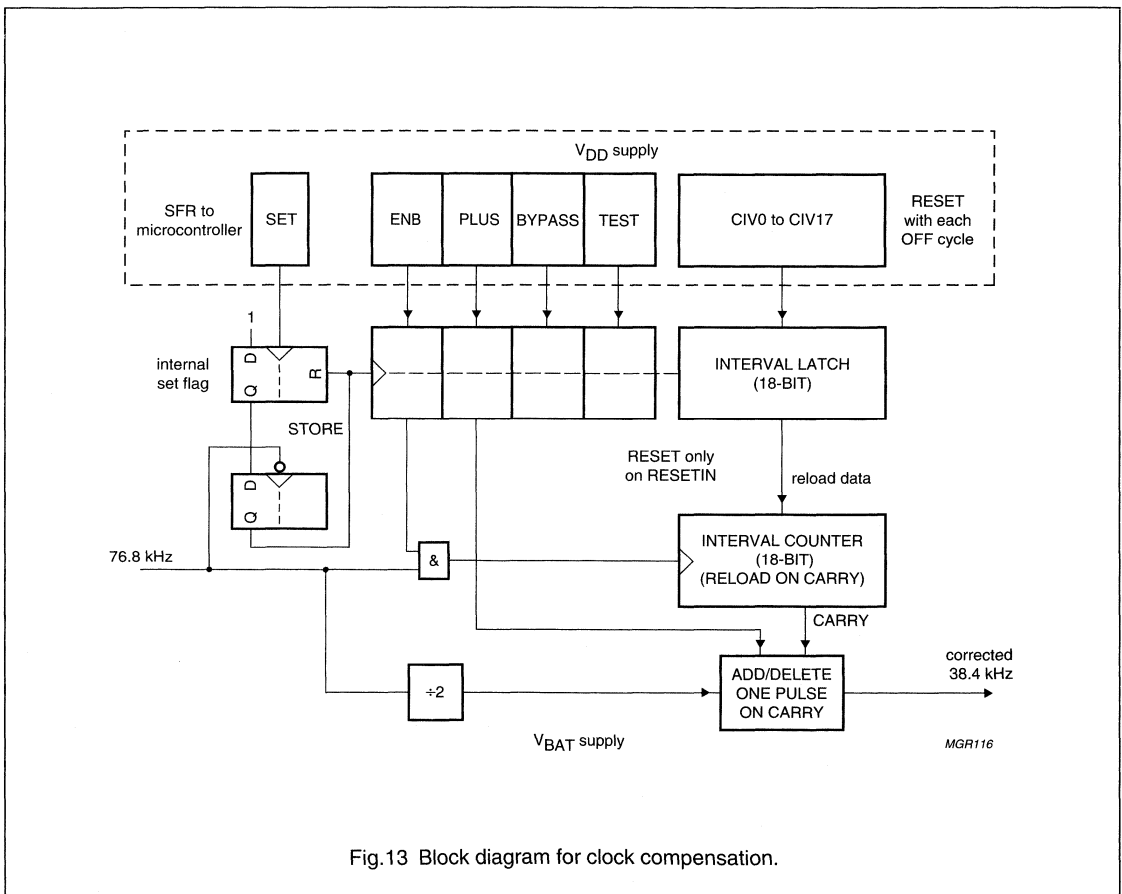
$V_{DD}$ supply

SFR to microcontroller

SET

ENB

PLUS

BYPASS

TEST

CIV0 to CIV17

RESET with each OFF cycle

1

D

Q

R

internal set flag

INTERVAL LATCH (18-BIT)

STORE

D

Q

RESET only on RESETIN

reload data

INTERVAL COUNTER (18-BIT) (RELOAD ON CARRY)

76.8 kHz

&

CARRY

corrected 38.4 kHz

÷2

ADD/DELETE ONE PULSE ON CARRY

$V_{BAT}$ supply

MGR116

Fig.13 Block diagram for clock compensation.